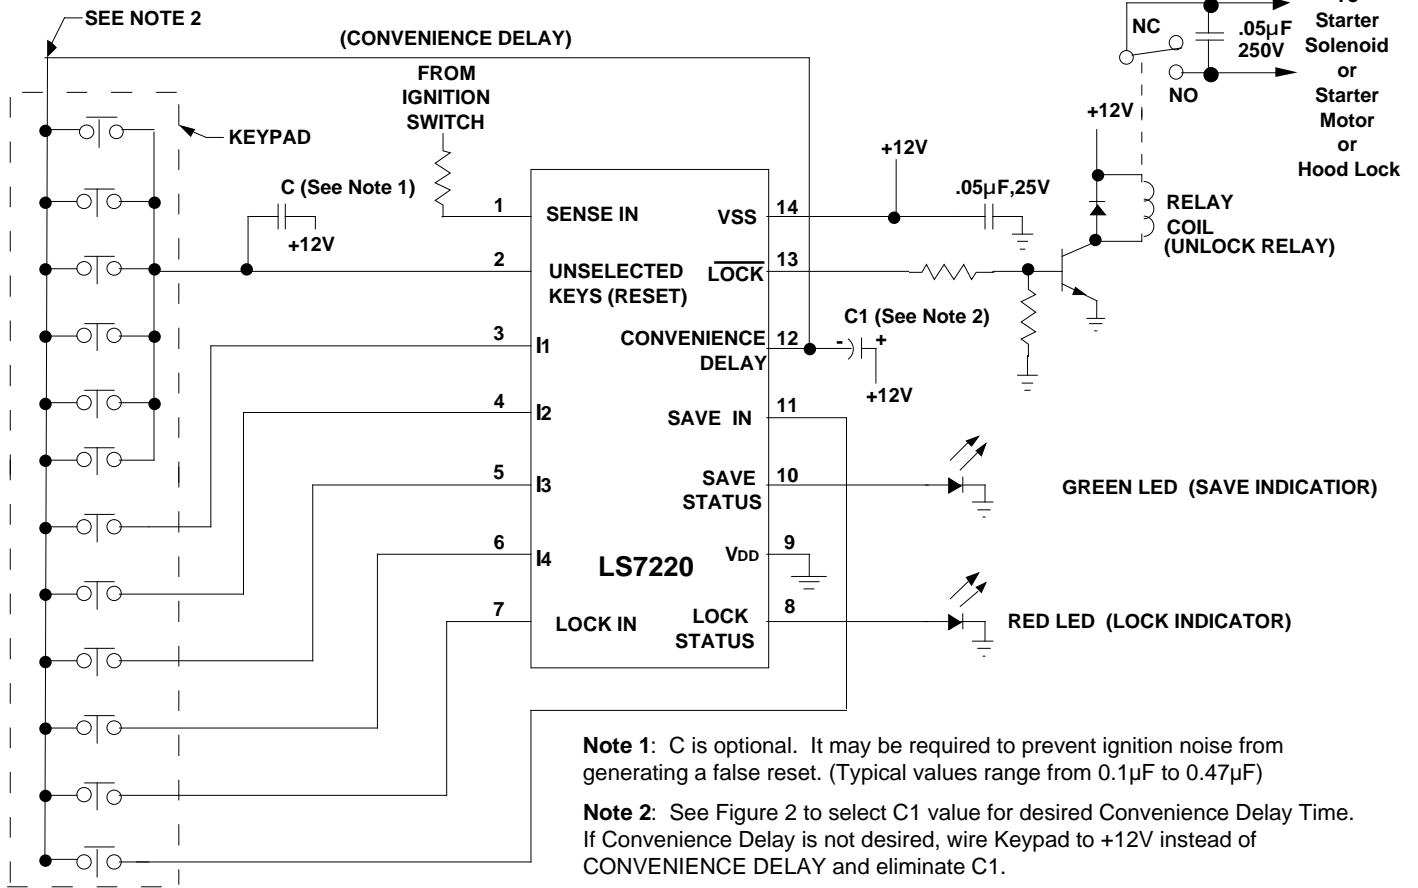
SEE NOTE 2

(CONVENIENCE DELAY)

FROM IGNITION SWITCH

KEYPAD

C (See Note 1)

+12V

1 SENSE IN

2 UNSELECTED KEYS (RESET)

3 I1

4 I2

5 I3

6 I4

7 LOCK IN

LS7220

14 VSS

13 $\overline{LOCK}$

12 CONVENIENCE DELAY

11 SAVE IN

10 SAVE STATUS

9 VDD

8 LOCK STATUS

+12V

.05µF,25V

C1 (See Note 2)

- +

+12V

NC

.05µF 250V

NO

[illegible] Starter Solenoid or Starter Motor or Hood Lock

+12V

RELAY COIL (UNLOCK RELAY)

GREEN LED (SAVE INDICATIOR)

RED LED (LOCK INDICATOR)

Note 1: C is optional. It may be required to prevent ignition noise from generating a false reset. (Typical values range from 0.1µF to 0.47µF)

Note 2: See Figure 2 to select C1 value for desired Convenience Delay Time. If Convenience Delay is not desired, wire Keypad to +12V instead of CONVENIENCE DELAY and eliminate C1.